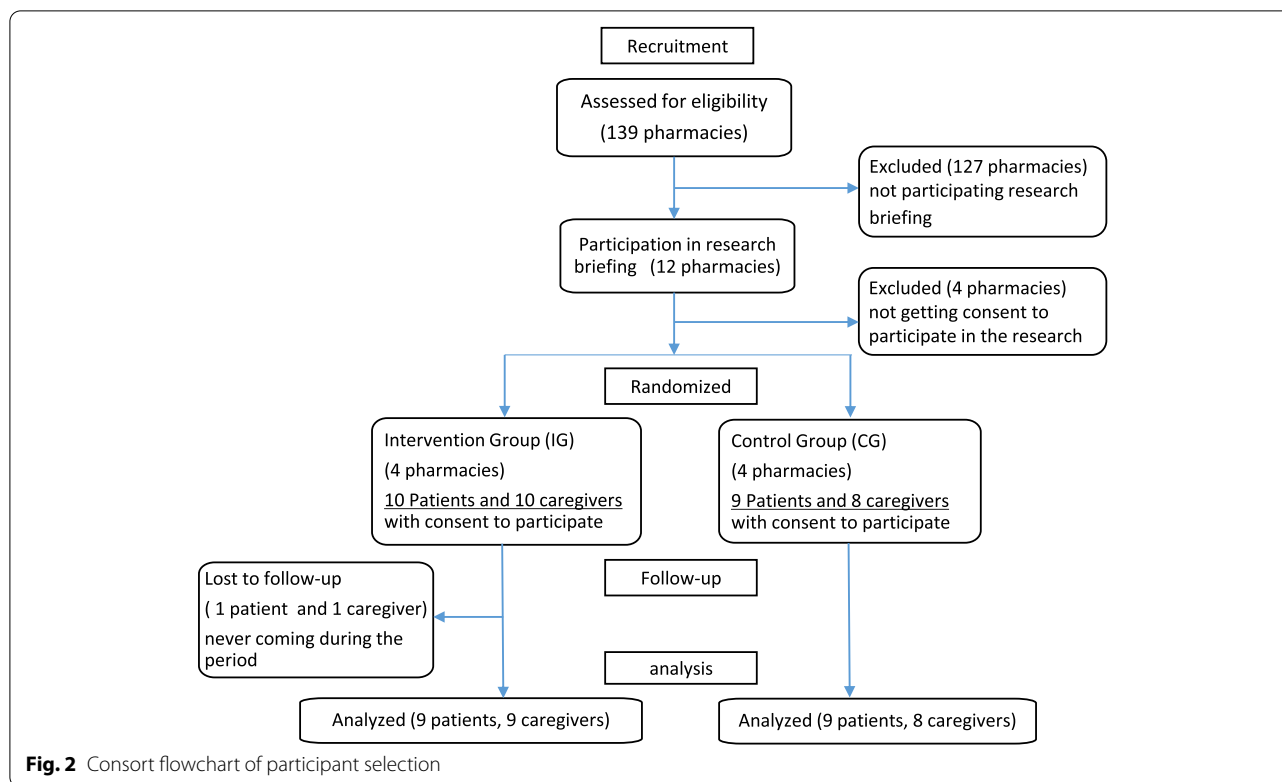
Recruitment

Assessed for eligibility
(139 pharmacies)

Excluded (127 pharmacies)
not participating research briefing

Participation in research briefing (12 pharmacies)

Excluded (4 pharmacies)
not getting consent to participate in the research

Randomized

Intervention Group (IG)
(4 pharmacies)
10 Patients and 10 caregivers
with consent to participate

Control Group (CG)
(4 pharmacies)
9 Patients and 8 caregivers
with consent to participate

Lost to follow-up
( 1 patient and 1 caregiver)
never coming during the period

Follow-up

analysis

Analyzed (9 patients, 9 caregivers)

Analyzed (9 patients, 8 caregivers)

**Fig. 2** Consort flowchart of participant selection